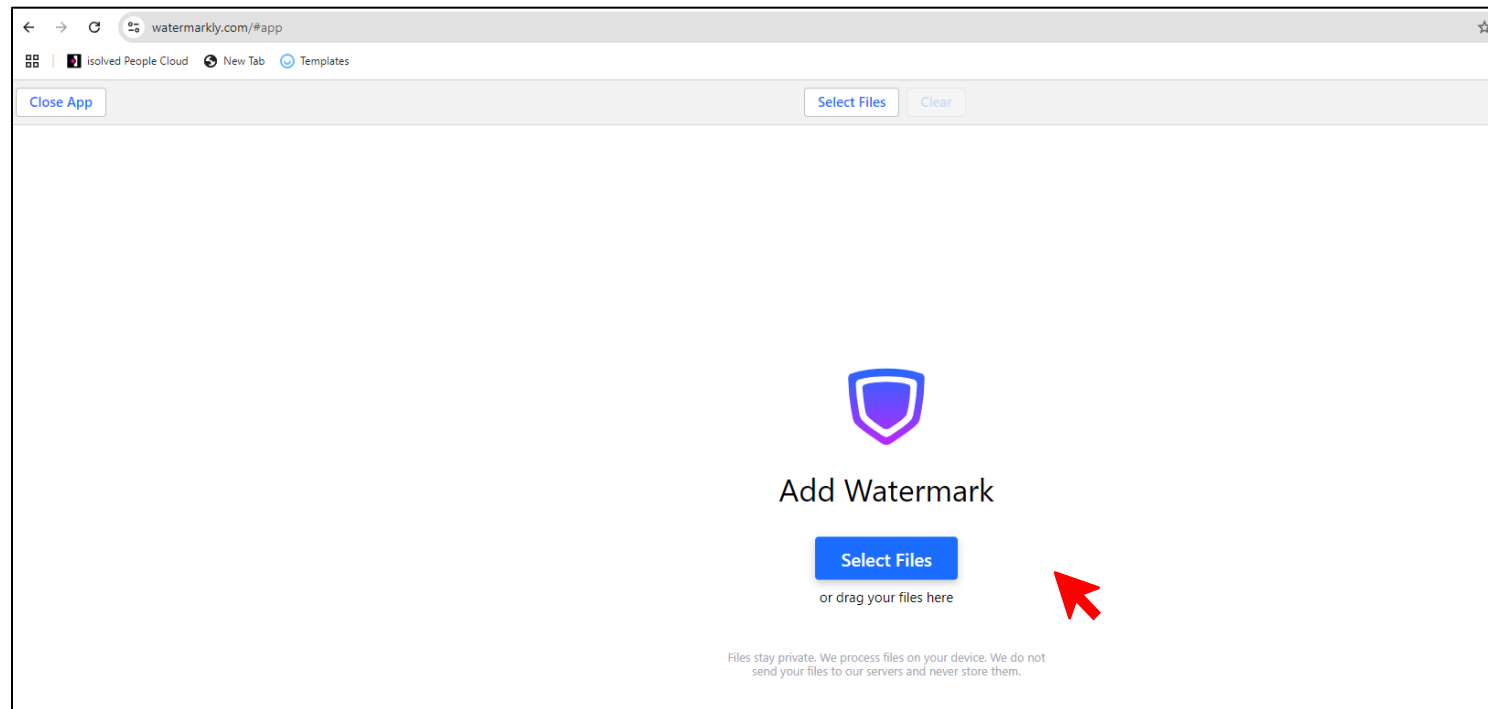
watermarkly.com/#app

isolved People Cloud New Tab Templates

Close App

Select Files Clear

Add Watermark

Select Files

or drag your files here

Files stay private. We process files on your device. We do not send your files to our servers and never store them.